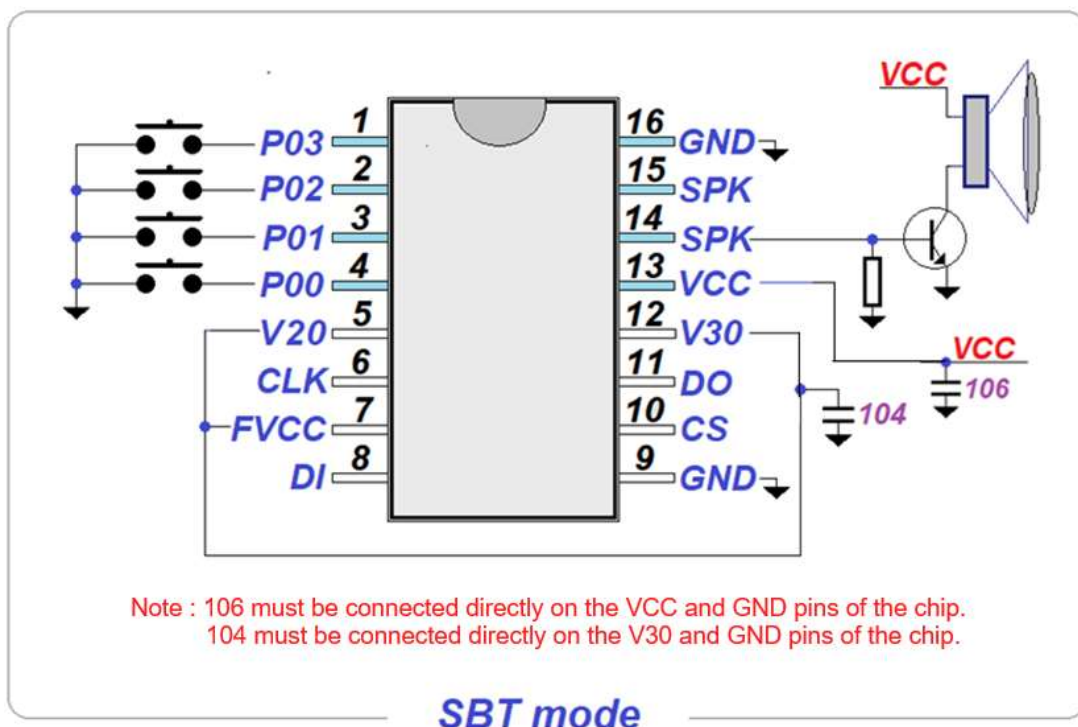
VCC

P03 1
P02 2
P01 3
P00 4
V20 5
CLK 6
FVCC 7
DI 8

16 GND
15 SPK
14 SPK
13 VCC
12 V30
11 DO
10 CS
9 GND

VCC
106
104

Note : 106 must be connected directly on the VCC and GND pins of the chip.
104 must be connected directly on the V30 and GND pins of the chip.

SBT mode